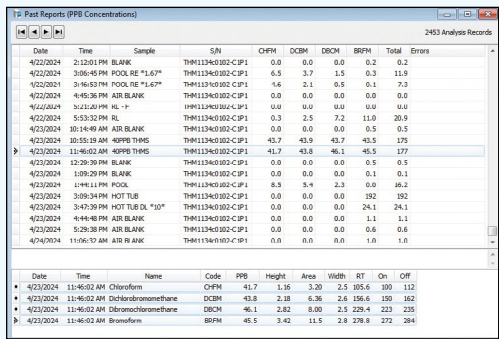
Past Reports (PPB Concentrations)

2453 Analysis Records

| Date | Time | Sample | S/N | CHFM | DCBM | DBCM | BRFM | Total | Errors |
|---|---|---|---|---|---|---|---|---|---|
| 4/22/2024 | 2:12:01 PM | BLANK | THM1134c0102-C1P1 | 0.0 | 0.0 | 0.0 | 0.2 | 0.2 | |
| 4/22/2024 | 3:06:45 PM | POOL RE "1.67" | THM1134c0102-C1P1 | 6.5 | 3.7 | 1.5 | 0.3 | 11.9 | |
| 4/22/2024 | 3:16:53 PM | POOL RE "1.67" | THM1134c0102-C1P1 | 4.6 | 2.1 | 0.5 | 0.1 | 7.3 | |
| 4/22/2024 | 4:45:36 PM | AIR BLANK | THM1134c0102-C1P1 | 0.0 | 0.0 | 0.0 | 0.0 | 0.0 | |
| 4/22/2024 | 5:21:20 PM | RL - F | THM1134c0102-C1P1 | 0.0 | 0.0 | 0.0 | 0.0 | 0.0 | |
| 4/22/2024 | 5:53:32 PM | RL | THM1134c0102-C1P1 | 0.3 | 2.5 | 7.2 | 11.0 | 20.9 | |
| 4/23/2024 | 10:14:49 AM | AIR BLANK | THM1134c0102-C1P1 | 0.0 | 0.0 | 0.0 | 0.5 | 0.5 | |
| 4/23/2024 | 10:55:19 AM | 40PPB THMS | THM1134c0102-C1P1 | 43.7 | 43.9 | 43.9 | 43.5 | 175 | |
| 4/23/2024 | 11:46:02 AM | 40PPB THMS | THM1134c0102-C1P1 | 41.7 | 43.8 | 46.1 | 45.5 | 177 | |
| 4/23/2024 | 12:29:39 PM | BLANK | THM1134c0102-C1P1 | 0.0 | 0.0 | 0.0 | 0.5 | 0.5 | |
| 4/23/2024 | 1:09:29 PM | BLANK | THM1134c0102-C1P1 | 0.0 | 0.0 | 0.0 | 0.1 | 0.1 | |
| 4/23/2024 | 1:44:11 PM | POOL | THM1134c0102-C1P1 | 8.5 | 5.4 | 2.3 | 0.0 | 16.2 | |
| 4/23/2024 | 3:09:34 PM | HOT TUB | THM1134c0102-C1P1 | 0.0 | 0.0 | 0.0 | 192 | 192 | |
| 4/23/2024 | 3:47:39 PM | HOT TUB DL "10" | THM1134c0102-C1P1 | 0.0 | 0.0 | 0.0 | 24.1 | 24.1 | |
| 4/23/2024 | 4:44:48 PM | AIR BLANK | THM1134c0102-C1P1 | 0.0 | 0.0 | 0.0 | 1.1 | 1.1 | |
| 4/23/2024 | 5:29:38 PM | AIR BLANK | THM1134c0102-C1P1 | 0.0 | 0.0 | 0.0 | 0.6 | 0.6 | |
| 4/24/2024 | 11:06:32 AM | AIR BLANK | THM1134c0102-C1P1 | 0.0 | 0.0 | 0.0 | 1.0 | 1.0 | |

| Date | Time | Name | Code | PPB | Height | Area | Width | RT | On | Off |
|---|---|---|---|---|---|---|---|---|---|---|
| 4/23/2024 | 11:46:02 AM | Chloroform | CHFM | 41.7 | 1.16 | 3.20 | 2.5 | 105.6 | 100 | 112 |
| 4/23/2024 | 11:46:02 AM | Dichlorobromomethane | DCBM | 43.8 | 2.18 | 6.36 | 2.6 | 156.6 | 150 | 162 |
| 4/23/2024 | 11:46:02 AM | Dibromochloromethane | DBCM | 46.1 | 2.82 | 8.00 | 2.5 | 229.4 | 223 | 235 |
| 4/23/2024 | 11:46:02 AM | Bromoform | BRFM | 45.5 | 3.42 | 11.5 | 2.8 | 278.8 | 272 | 284 |